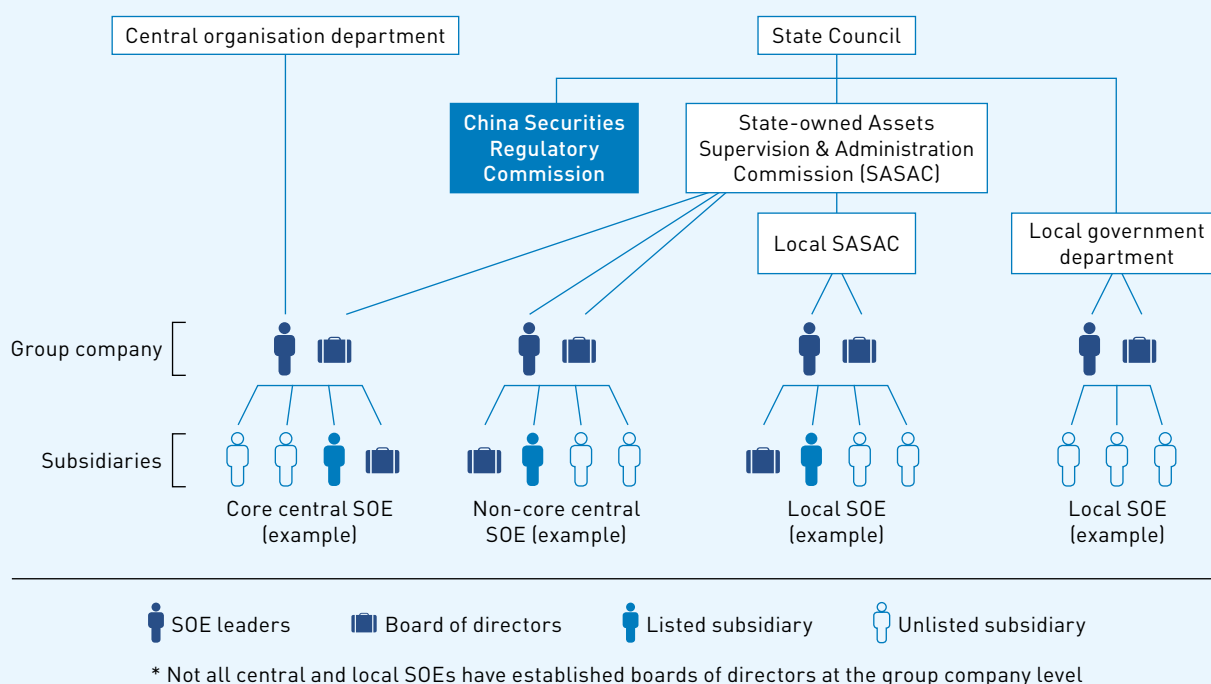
Central organisation department

State Council

China Securities Regulatory Commission

State-owned Assets Supervision & Administration Commission (SASAC)

Local SASAC

Local government department

Group company

Subsidiaries

Core central SOE (example)

Non-core central SOE (example)

Local SOE (example)

Local SOE (example)

SOE leaders

Board of directors

Listed subsidiary

Unlisted subsidiary

* Not all central and local SOEs have established boards of directors at the group company level